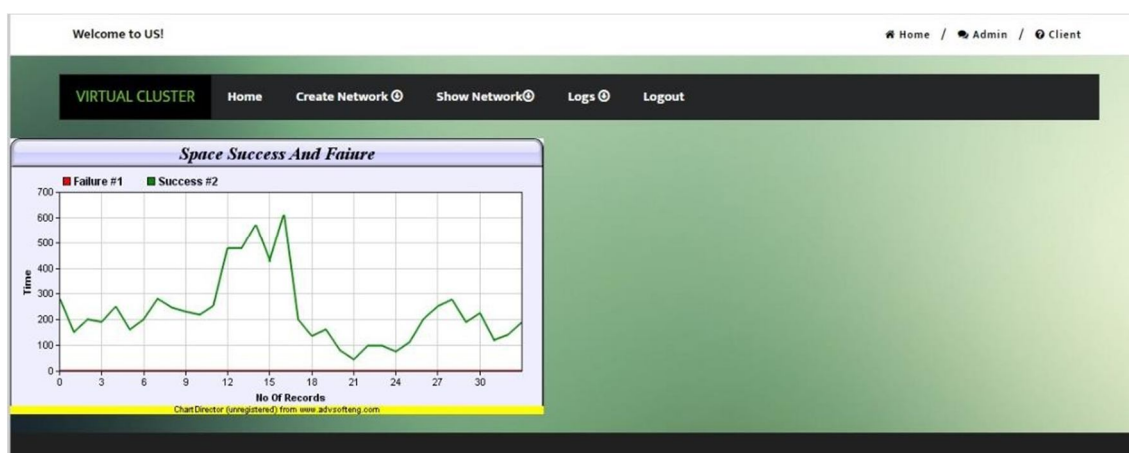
Welcome to US!

Home / Admin / Client

VIRTUAL CLUSTER Home Create Network Show Network Logs Logout

Space Success And Faiure

Failure #1 Success #2

700
600
500
400
300
200
100
0

Time

0 3 6 9 12 15 18 21 24 27 30

No Of Records

ChartDirector (unregistered) from www.advsofteng.com